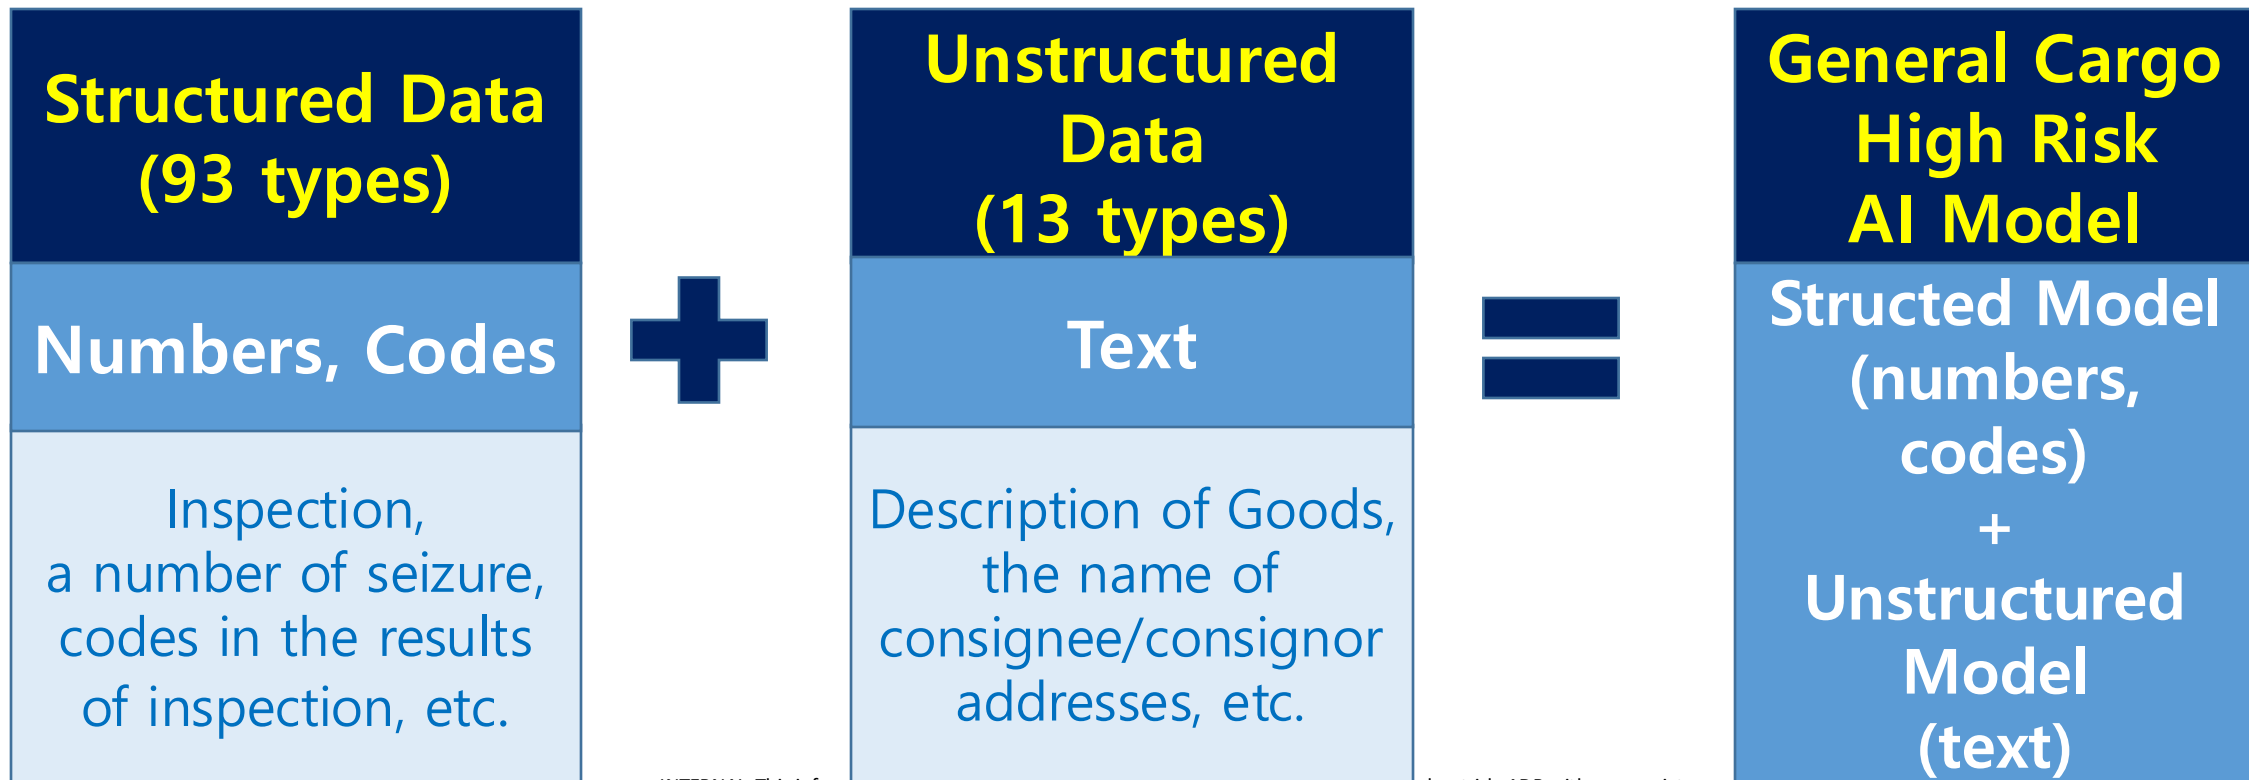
Structured Data
(93 types)

Numbers, Codes

Inspection,
a number of seizure,
codes in the results
of inspection, etc.

+

Unstructured
Data
(13 types)

Text

Description of Goods,
the name of
consignee/consignor
addresses, etc.

=

General Cargo
High Risk
AI Model

Structed Model
(numbers,
codes)
+
Unstructured
Model
(text)

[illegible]